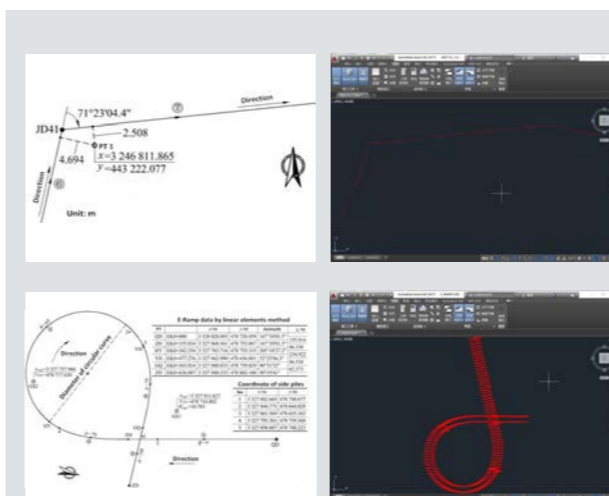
71°23'04.4"

⑦

Direction

JD41

2.508

PT 1

4.694

$x$=3 246 811.865

$y$=443 222.077

Direction

⑥

Unit: m

E Ramp data by linear elements method

Coordinate of side piles

Direction

Diameter of circular curve

Direction

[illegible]